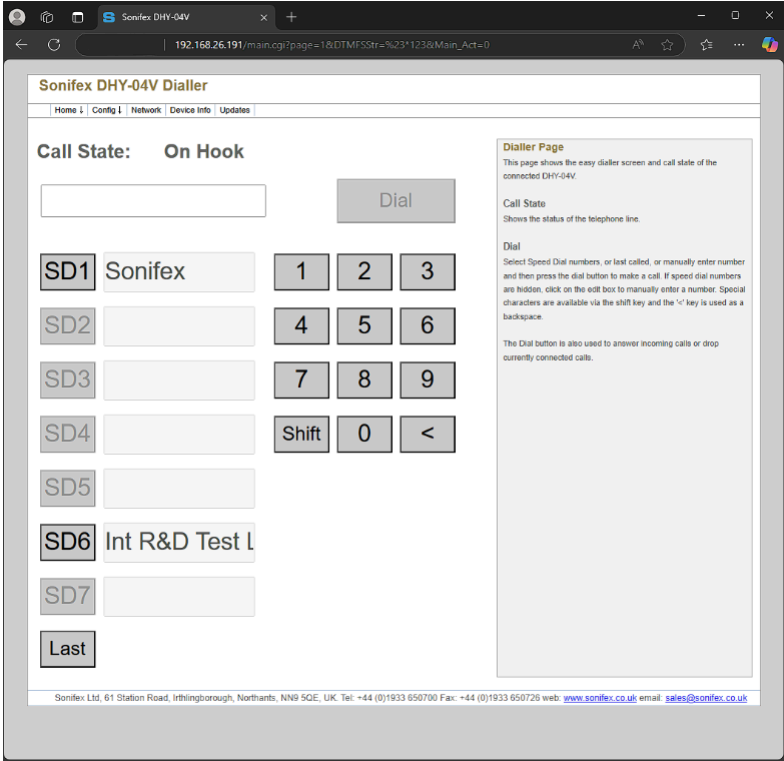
Sonifex DHY-04V

192.168.26.191/main.cgi?page=1&DTMFSStr=%23*123&Main_Act=0

Sonifex DHY-04V Dialler

Home ↓ | Config ↓ | Network | Device Info | Updates

Call State: On Hook

Dial

SD1 Sonifex

SD2

SD3

SD4

SD5

SD6 Int R&D Test L

SD7

Last

1 2 3
4 5 6
7 8 9
Shift 0 <

Dialler Page
This page shows the easy dialler screen and call state of the connected DHY-04V.

Call State
Shows the status of the telephone line.

Dial
Select Speed Dial numbers, or last called, or manually enter number and then press the dial button to make a call. If speed dial numbers are hidden, click on the edit box to manually enter a number. Special characters are available via the shift key and the '<' key is used as a backspace.

The Dial button is also used to answer incoming calls or drop currently connected calls.

Sonifex Ltd, 61 Station Road, Irthlingborough, Northants, NN9 5QE, UK. Tel: +44 (0)1933 650700 Fax: +44 (0)1933 650726 web: www.sonifex.co.uk email: sales@sonifex.co.uk